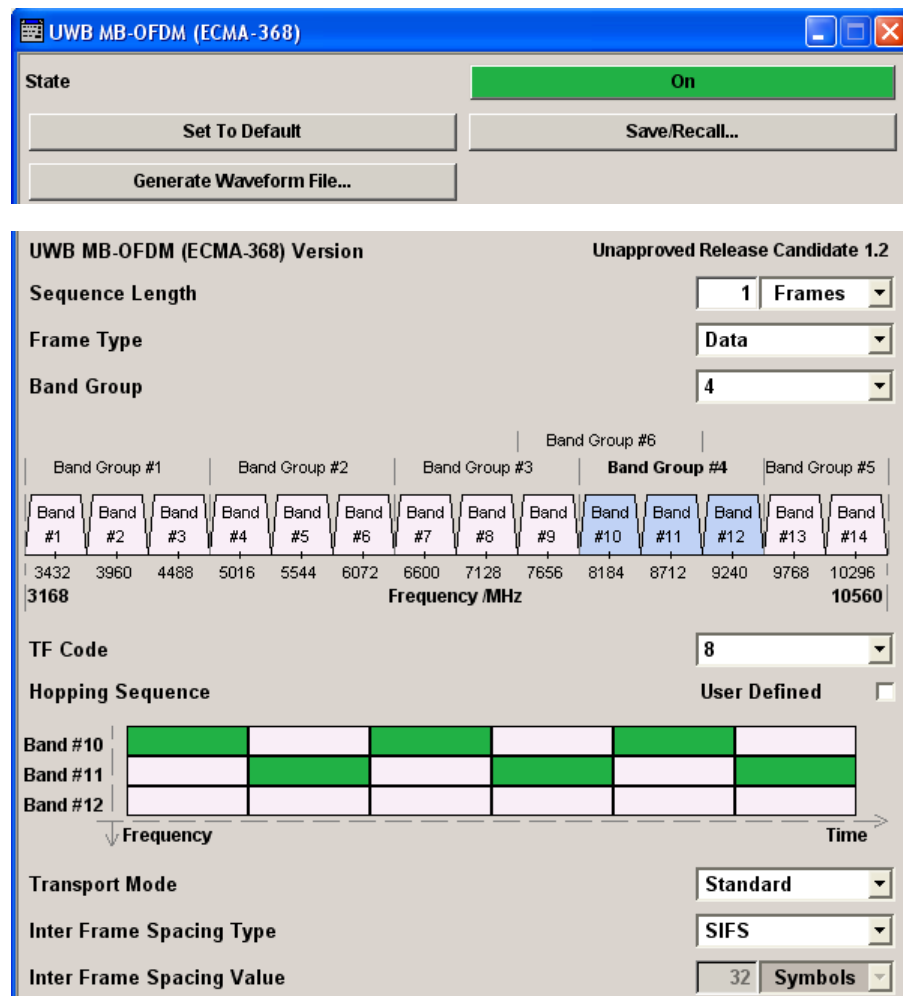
UWB MB-OFDM (ECMA-368)

State

On

Set To Default

Save/Recall...

Generate Waveform File...

UWB MB-OFDM (ECMA-368) Version

Unapproved Release Candidate 1.2

Sequence Length

1 Frames

Frame Type

Data

Band Group

4

Band Group #6

Band Group #1

Band Group #2

Band Group #3

Band Group #4

Band Group #5

Band #1

Band #2

Band #3

Band #4

Band #5

Band #6

Band #7

Band #8

Band #9

Band #10

Band #11

Band #12

Band #13

Band #14

3432 3960 4488 5016 5544 6072 6600 7128 7656 8184 8712 9240 9768 10296

3168

Frequency /MHz

10560

TF Code

8

Hopping Sequence

User Defined

Band #10

Band #11

Band #12

Frequency

Time

Transport Mode

Standard

Inter Frame Spacing Type

SIFS

Inter Frame Spacing Value

32 Symbols